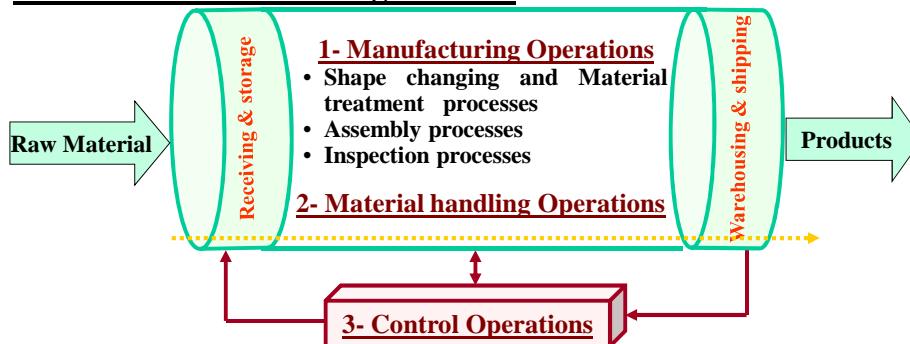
Raw Material

Receiving & storage

1- Manufacturing Operations
• Shape changing and Material treatment processes
• Assembly processes
• Inspection processes

2- Material handling Operations

Warehousing & shipping

Products

3- Control Operations